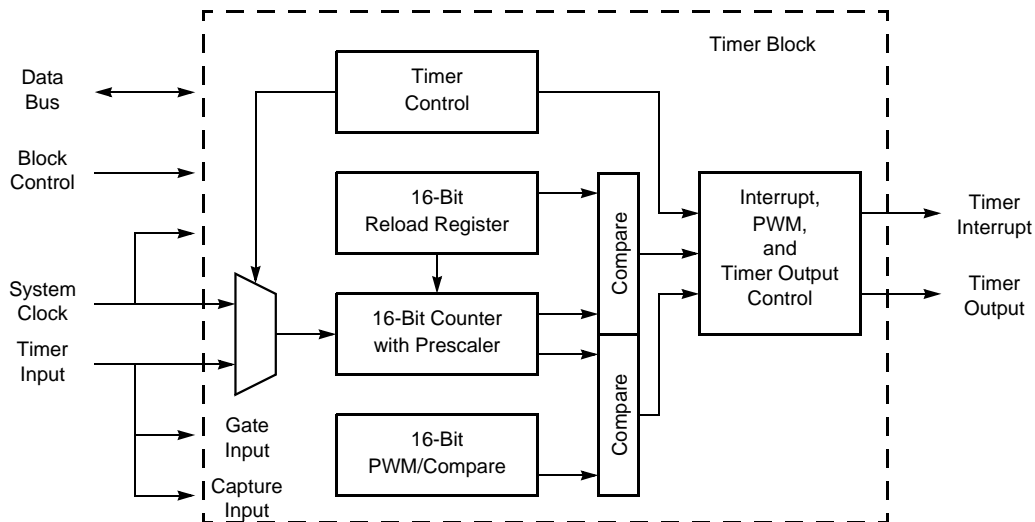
Timer Block

Data Bus

Block Control

System Clock

Timer Input

Timer Control

16-Bit Reload Register

16-Bit Counter with Prescaler

16-Bit PWM/Compare

Compare

Compare

Interrupt, PWM, and Timer Output Control

Timer Interrupt

Timer Output

Gate Input

Capture Input